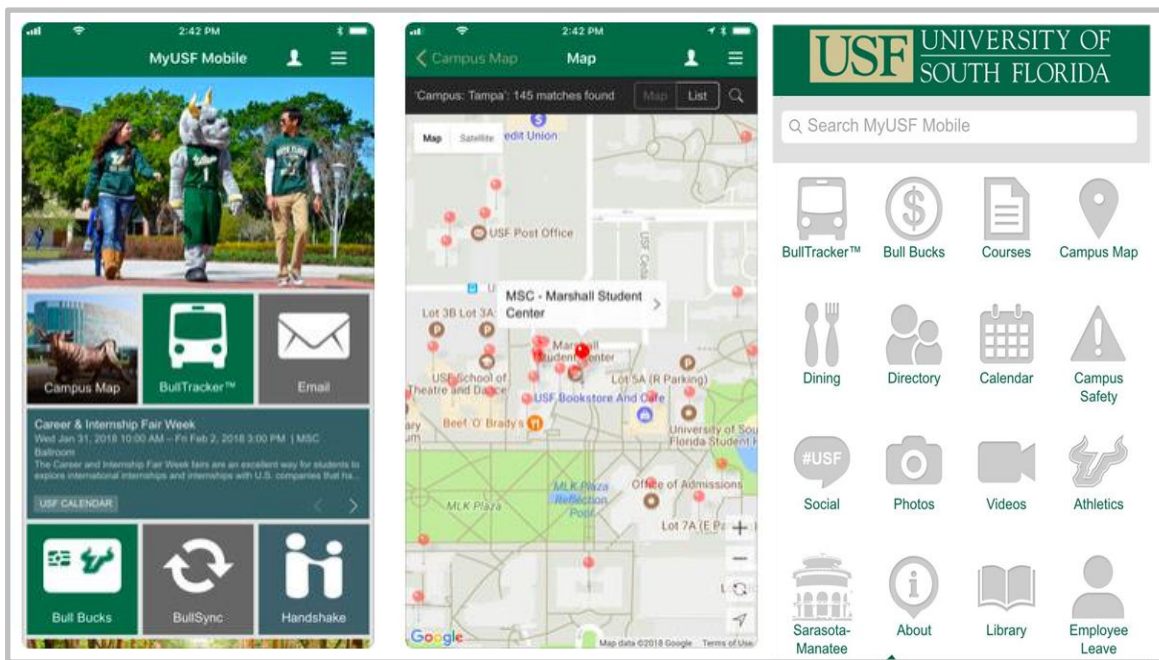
2:42 PM

MyUSF Mobile

Campus Map

BullTracker™

Email

Career & Internship Fair Week

Wed Jan 31, 2018 10:00 AM – Fri Feb 2, 2018 3:00 PM | MSC Ballroom

The Career and Internship Fair Week fairs are an excellent way for students to explore international internships and internships with U.S. companies that ha...

USF CALENDAR

Bull Bucks

BullSync

Handshake

2:42 PM

Campus Map

Map

'Campus: Tampa': 145 matches found

Map

List

Map

Satellite

edit Union

USF Post Office

MSC - Marshall Student Center

Lot 3B

Lot 3A

Marshall Student Center

USF School of Theatre and Dance

Lot 5A (R Parking)

USF Bookstore And Cafe

Beef 'O' Brady's

University of South Florida Student

MLK Plaza Reflection Pool

MLK Plaza

Office of Admissions

Lot 7A (E Pa

Google

Map data ©2018 Google

Terms of Use

USF UNIVERSITY OF SOUTH FLORIDA

Search MyUSF Mobile

BullTracker™

Bull Bucks

Courses

Campus Map

Dining

Directory

Calendar

Campus Safety

#USF

Social

Photos

Videos

Athletics

Sarasota-Manatee

About

Library

Employee Leave